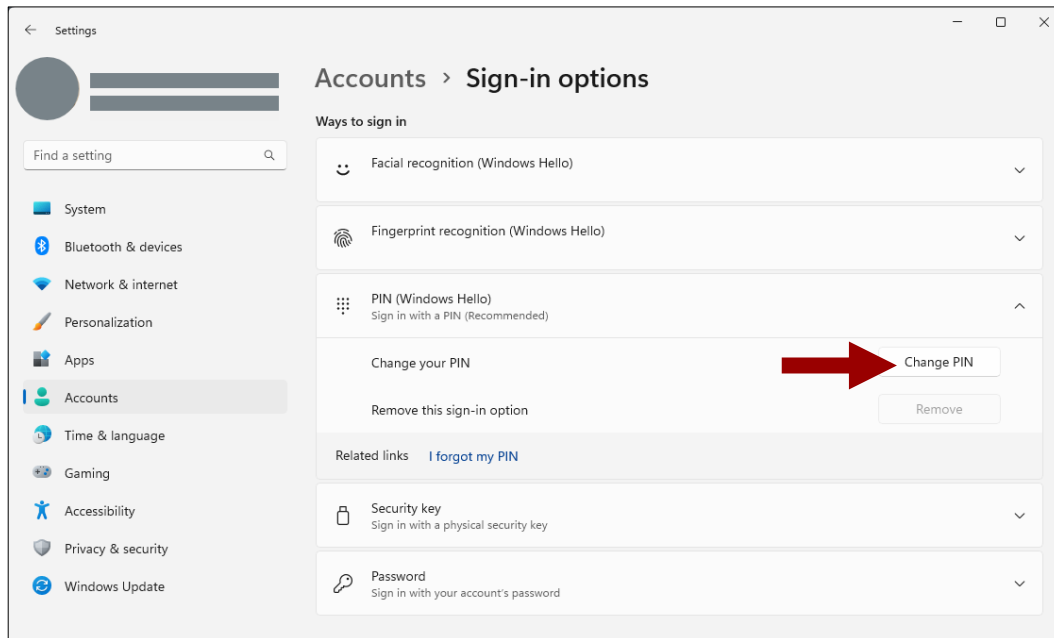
Settings

Find a setting

System
Bluetooth & devices
Network & internet
Personalization
Apps
Accounts
Time & language
Gaming
Accessibility
Privacy & security
Windows Update

Accounts > Sign-in options

Ways to sign in

Facial recognition (Windows Hello)

Fingerprint recognition (Windows Hello)

PIN (Windows Hello)
Sign in with a PIN (Recommended)

Change your PIN
Change PIN

Remove this sign-in option
Remove

Related links I forgot my PIN

Security key
Sign in with a physical security key

Password
Sign in with your account's password